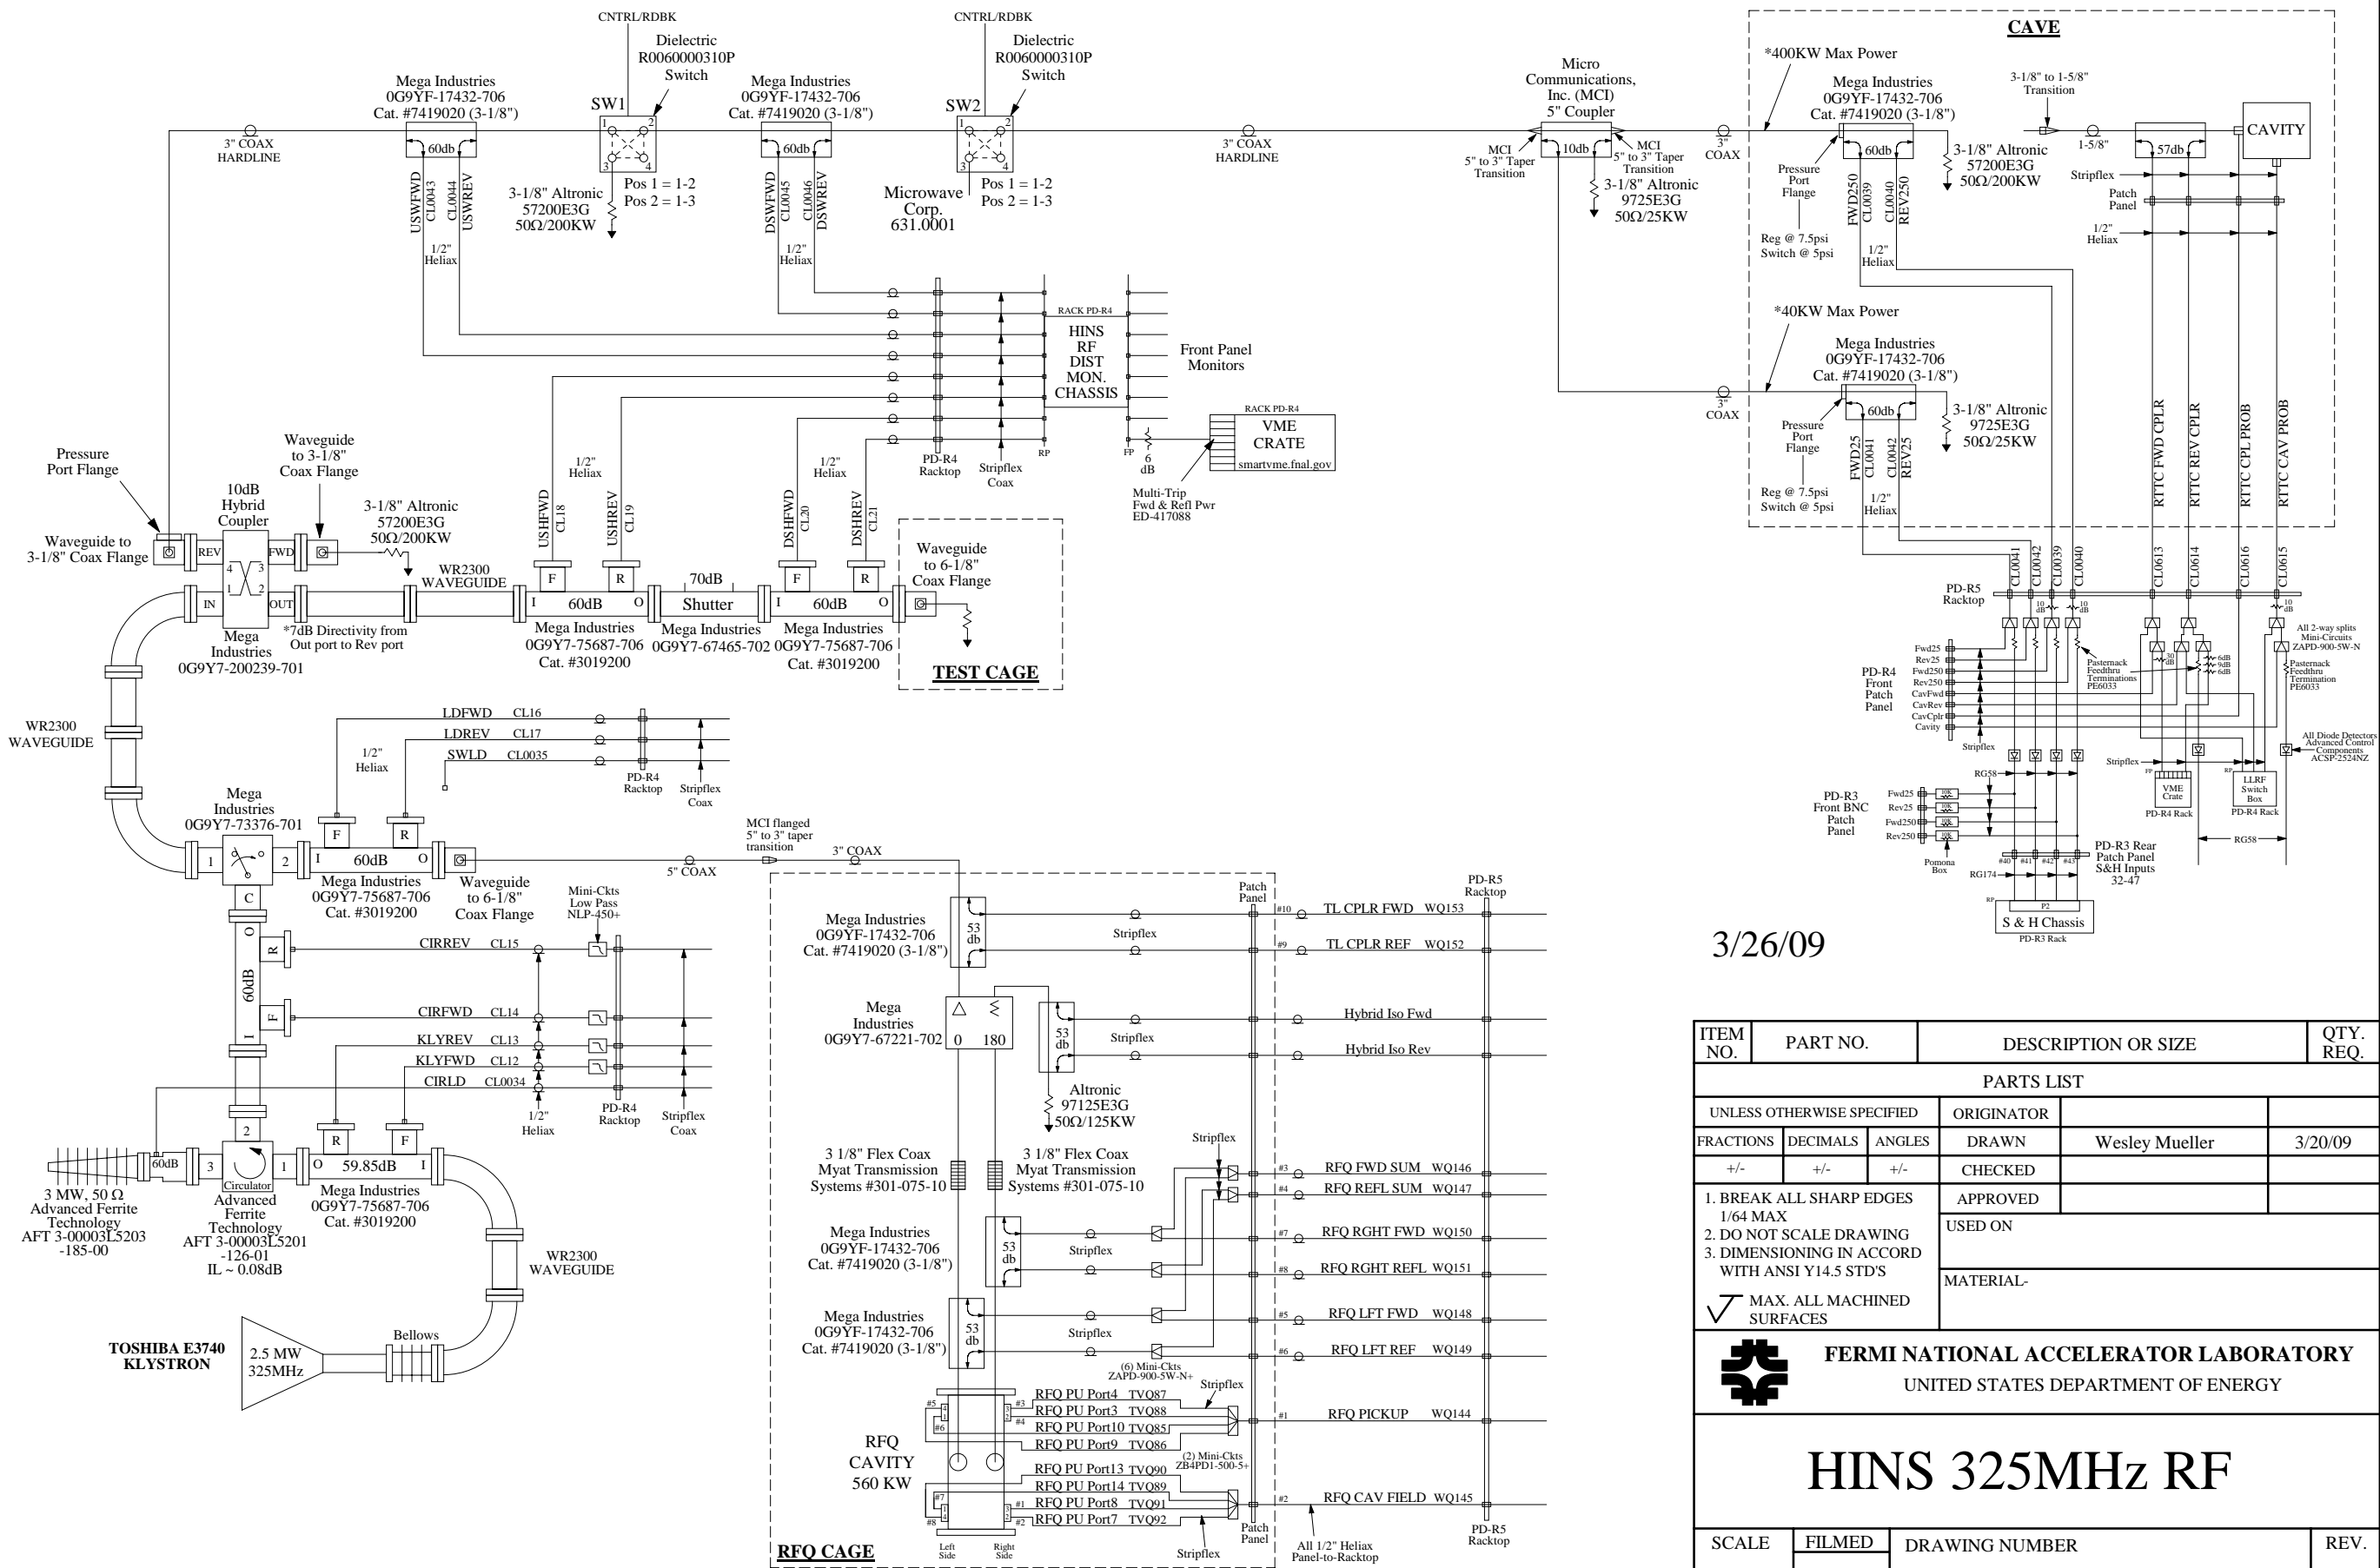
CNTRL/RDBK
Dielectric
R0060000310P
Switch

CNTRL/RDBK
Dielectric
R0060000310P
Switch

CAVE

*400KW Max Power

Micro Communications, Inc. (MCI) 5" Coupler

Mega Industries
0G9YF-17432-706
Cat. #7419020 (3-1/8")

SW1

Mega Industries
0G9YF-17432-706
Cat. #7419020 (3-1/8")

SW2

Mega Industries
0G9YF-17432-706
Cat. #7419020 (3-1/8")

3-1/8" to 1-5/8"
Transition

CAVITY

3" COAX
HARDLINE

60db

Pos 1 = 1-2
Pos 2 = 1-3

60db

Pos 1 = 1-2
Pos 2 = 1-3

3" COAX
HARDLINE

MCI
5" to 3" Taper
Transition

10db

MCI
5" to 3" Taper
Transition

3"
COAX

60db

1-5/8"

57db

3-1/8" Altronic
57200E3G
50Ω/200KW

Stripflex

Patch Panel

1/2" Heliax

USWFWD CL0043 CL0044 USWREV

3-1/8" Altronic
57200E3G
50Ω/200KW

DSWFWD CL0045 CL0046 DSWREV

Microwave Corp.
631.0001

3-1/8" Altronic
9725E3G
50Ω/25KW

Pressure Port Flange

FWD250 CL0039 CL0040 REV250

Reg @ 7.5psi
Switch @ 5psi

1/2" Heliax

1/2" Heliax

1/2" Heliax

RACK PD-R4

HINS
RF
DIST
MON.
CHASSIS

Front Panel
Monitors

*40KW Max Power

Mega Industries
0G9YF-17432-706
Cat. #7419020 (3-1/8")

3"
COAX

60db

3-1/8" Altronic
9725E3G
50Ω/25KW

Pressure Port Flange

RACK PD-R4
VME
CRATE
smartvme.fnal.gov

FWD25 CL0041 CL0042 REV25

Reg @ 7.5psi
Switch @ 5psi

1/2" Heliax

RTTC FWD CPLR
RTTC REV CPLR
RTTC CPL PROB
RTTC CAV PROB

1/2" Heliax

1/2" Heliax

PD-R4 Racktop

Stripflex Coax

RP

FP

6 dB

Multi-Trip
Fwd & Refl Pwr
ED-417088

Pressure Port Flange

Waveguide to 3-1/8" Coax Flange

10dB Hybrid Coupler

3-1/8" Altronic
57200E3G
50Ω/200KW

USHFWD CL18 USHREV CL19

DSHFWD CL20 DSHREV CL21

Waveguide to 6-1/8" Coax Flange

Waveguide to 3-1/8" Coax Flange

REV FWD

WR2300
WAVEGUIDE

F R

70dB

F R

IN OUT

I 60dB O

Shutter

I 60dB O

Mega Industries
0G9Y7-200239-701

*7dB Directivity from
Out port to Rev port

Mega Industries
0G9Y7-75687-706
Cat. #3019200

Mega Industries
0G9Y7-67465-702

Mega Industries
0G9Y7-75687-706
Cat. #3019200

TEST CAGE

CL0041 CL0042 CL0039 CL0040 CL0613 CL0614 CL0616 CL0615

PD-R5 Racktop

10 dB  10 dB  10 dB

All 2-way splits
Mini-Circuits
ZAPD-900-5W-N

Fwd25
Rev25
Fwd250
Rev250
CavFwd
CavRev
CavCplr
Cavity

PD-R4 Front Patch Panel

Pasternack Feedthru Terminations PE6033

30 dB

6dB 9dB 6dB

Pasternack Feedthru Termination PE6033

Stripflex

All Diode Detectors
Advanced Control Components
ACSP-2524NZ

WR2300
WAVEGUIDE

LDFWD CL16
LDREV CL17
SWLD CL0035

1/2" Heliax

PD-R4 Racktop

Stripflex Coax

RG58

Stripflex

FP
VME Crate
PD-R4 Rack

RP
LLRF Switch Box
PD-R4 Rack

PD-R3 Front BNC Patch Panel

Fwd25
Rev25
Fwd250
Rev250

RG58

Mega Industries
0G9Y7-73376-701

F R

MCI flanged
5" to 3" taper
transition

3" COAX

Pomona Box

RG174

#40 #41 #42 #43

PD-R3 Rear Patch Panel S&H Inputs 32-47

1 2

I 60dB O

5" COAX

RP
P2
S & H Chassis
PD-R3 Rack

Mega Industries
0G9Y7-75687-706
Cat. #3019200

Waveguide to 6-1/8" Coax Flange

Patch Panel

PD-R5 Racktop

C

Mini-Ckts
Low Pass
NLP-450+

Mega Industries
0G9YF-17432-706
Cat. #7419020 (3-1/8")

53 db

Stripflex

#10 TL CPLR FWD WQ153

#9 TL CPLR REF WQ152

3/26/09

O R

CIRREV CL15

60dB

I F

CIRFWD CL14

Mega Industries
0G9Y7-67221-702

0 180

53 db

Stripflex

Hybrid Iso Fwd

Hybrid Iso Rev

KLYREV CL13
KLYFWD CL12
CIRLD CL0034

1/2" Heliax

PD-R4 Racktop

Stripflex Coax

Altronic
97125E3G
50Ω/125KW

| ITEM NO. | PART NO. | DESCRIPTION OR SIZE | QTY. REQ. |
|---|---|---|---|

PARTS LIST

| UNLESS OTHERWISE SPECIFIED | | | ORIGINATOR | | |
|---|---|---|---|---|---|
| FRACTIONS | DECIMALS | ANGLES | DRAWN | Wesley Mueller | 3/20/09 |
| +/- | +/- | +/- | CHECKED | | |
| | | | APPROVED | | |

1. BREAK ALL SHARP EDGES 1/64 MAX
2. DO NOT SCALE DRAWING
3. DIMENSIONING IN ACCORD WITH ANSI Y14.5 STD'S

MAX. ALL MACHINED SURFACES

USED ON

MATERIAL-

2

60dB 3 1 O 59.85dB I R F

Circulator

3 MW, 50 Ω
Advanced Ferrite Technology
AFT 3-00003L5203
-185-00

Advanced Ferrite Technology
AFT 3-00003L5201
-126-01
IL ~ 0.08dB

Mega Industries
0G9Y7-75687-706
Cat. #3019200

WR2300
WAVEGUIDE

3 1/8" Flex Coax
Myat Transmission
Systems #301-075-10

3 1/8" Flex Coax
Myat Transmission
Systems #301-075-10

Stripflex

#3 RFQ FWD SUM WQ146
#4 RFQ REFL SUM WQ147

Mega Industries
0G9YF-17432-706
Cat. #7419020 (3-1/8")

53 db

Stripflex

#7 RFQ RGHT FWD WQ150
#8 RFQ RGHT REFL WQ151

Mega Industries
0G9YF-17432-706
Cat. #7419020 (3-1/8")

53 db

Stripflex

#5 RFQ LFT FWD WQ148
#6 RFQ LFT REF WQ149

TOSHIBA E3740
KLYSTRON

2.5 MW
325MHz

Bellows

(6) Mini-Ckts
ZAPD-900-5W-N+

Stripflex

FERMI NATIONAL ACCELERATOR LABORATORY
UNITED STATES DEPARTMENT OF ENERGY

RFQ PU Port4 TVQ87
RFQ PU Port3 TVQ88
RFQ PU Port10 TVQ85
RFQ PU Port9 TVQ86

#5 #6 #3 #4

#1 RFQ PICKUP WQ144

RFQ CAVITY 560 KW

(2) Mini-Ckts
ZB4PD1-500-5+

RFQ PU Port13 TVQ90
RFQ PU Port14 TVQ89
RFQ PU Port8 TVQ91
RFQ PU Port7 TVQ92

#7 #8 #1 #2

#2 RFQ CAV FIELD WQ145

HINS 325MHz RF

RFQ CAGE

Left Side

Right Side

Stripflex

Patch Panel

All 1/2" Heliax
Panel-to-Racktop

PD-R5 Racktop

SCALE

FILMED

DRAWING NUMBER

REV.